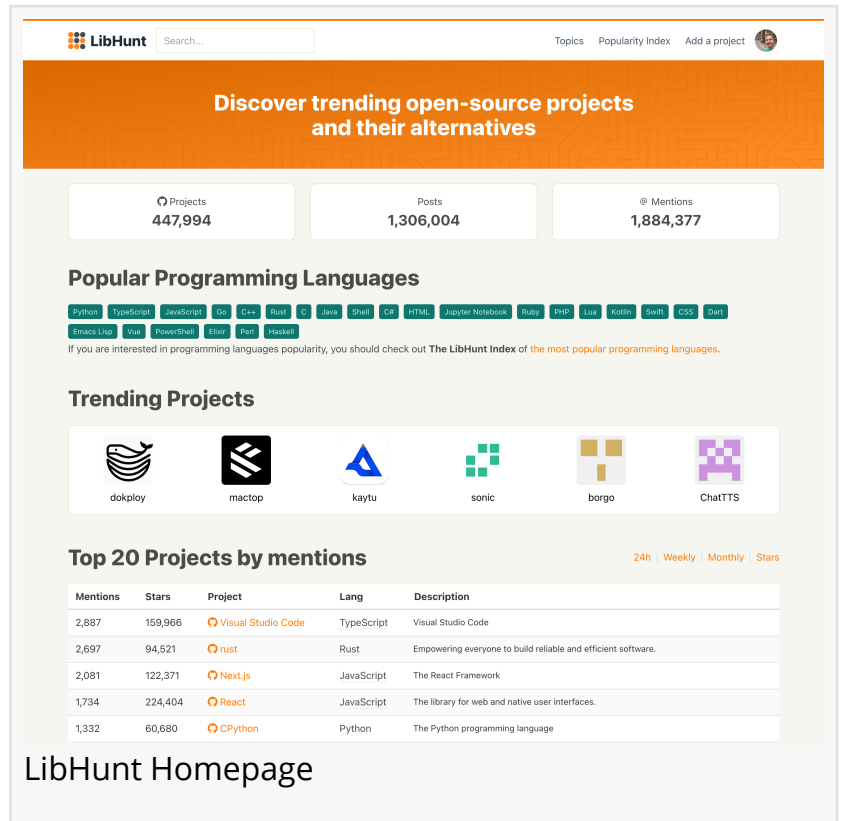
LibHunt Search...

Topics Popularity Index Add a project

Discover trending open-source projects and their alternatives

Projects
447,994

Posts
1,306,004

@ Mentions
1,884,377

Popular Programming Languages

Python TypeScript JavaScript Go C++ Rust C Java Shell C# HTML Jupyter Notebook Ruby PHP Lua Kotlin Swift CSS Dart Emacs Lisp Vue PowerShell Elixir Perl Haskell

If you are interested in programming languages popularity, you should check out **The LibHunt Index** of the most popular programming languages.

Trending Projects

dokploy mactop kaytu sonic borgo ChatTTS

Top 20 Projects by mentions

24h | Weekly | Monthly | Stars

| Mentions | Stars | Project | Lang | Description |
|---|---|---|---|---|
| 2,887 | 159,966 | Visual Studio Code | TypeScript | Visual Studio Code |
| 2,697 | 94,521 | rust | Rust | Empowering everyone to build reliable and efficient software. |
| 2,081 | 122,371 | Next.js | JavaScript | The React Framework |
| 1,734 | 224,404 | React | JavaScript | The library for web and native user interfaces. |
| 1,332 | 60,680 | CPython | Python | The Python programming language |

LibHunt Homepage